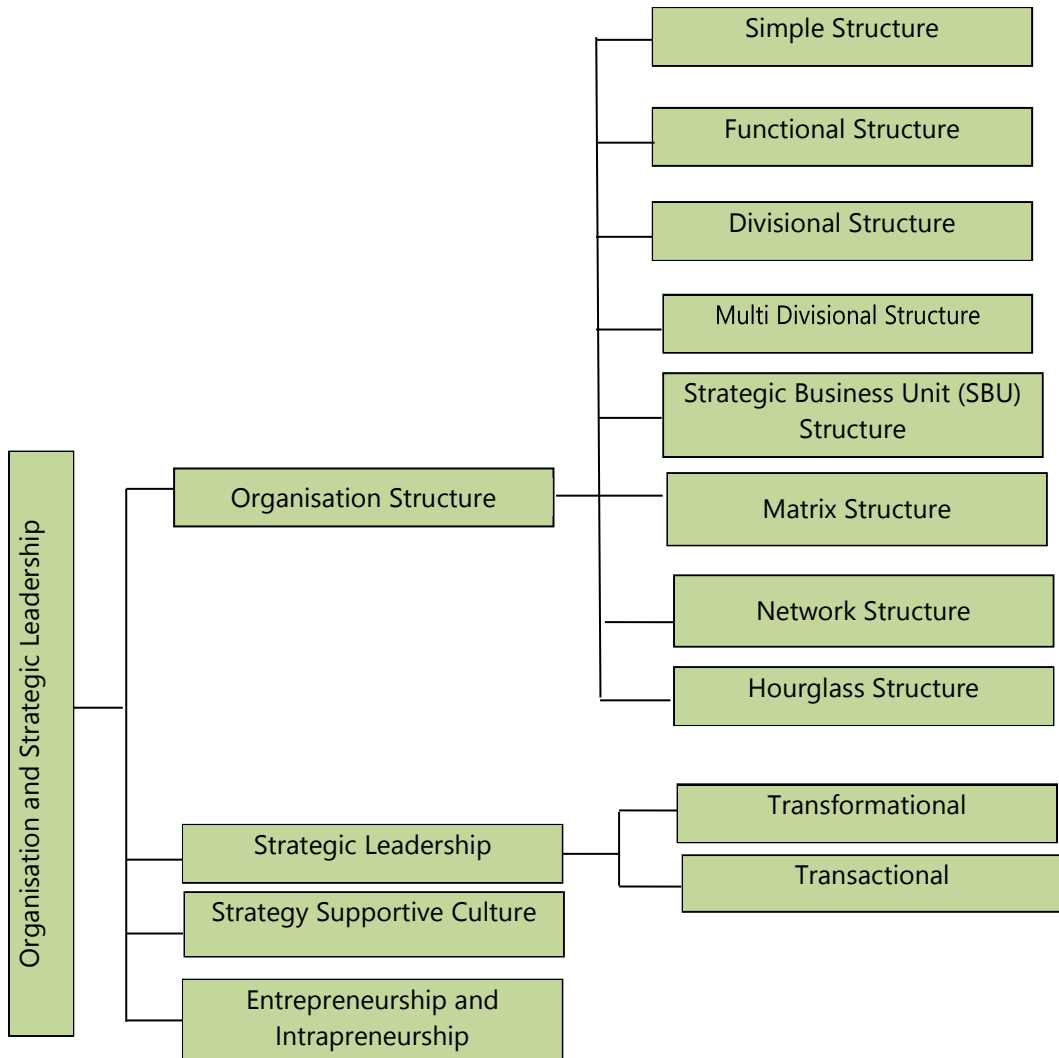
Organisation and Strategic Leadership

Organisation Structure

Simple Structure

Functional Structure

Divisional Structure

Multi Divisional Structure

Strategic Business Unit (SBU) Structure

Matrix Structure

Network Structure

Hourglass Structure

Strategic Leadership

Transformational

Transactional

Strategy Supportive Culture

Entrepreneurship and Intrapreneurship